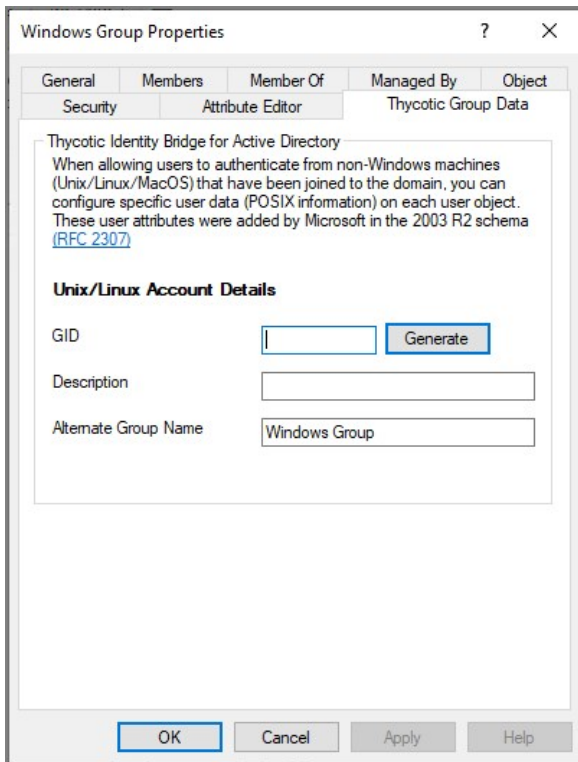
Windows Group Properties ? ×

General | Members | Member Of | Managed By | Object
Security | Attribute Editor | Thycotic Group Data

Thycotic Identity Bridge for Active Directory

When allowing users to authenticate from non-Windows machines (Unix/Linux/MacOS) that have been joined to the domain, you can configure specific user data (POSIX information) on each user object. These user attributes were added by Microsoft in the 2003 R2 schema (RFC 2307)

Unix/Linux Account Details

GID
Generate

Description

Alternate Group Name
Windows Group

OK Cancel Apply Help